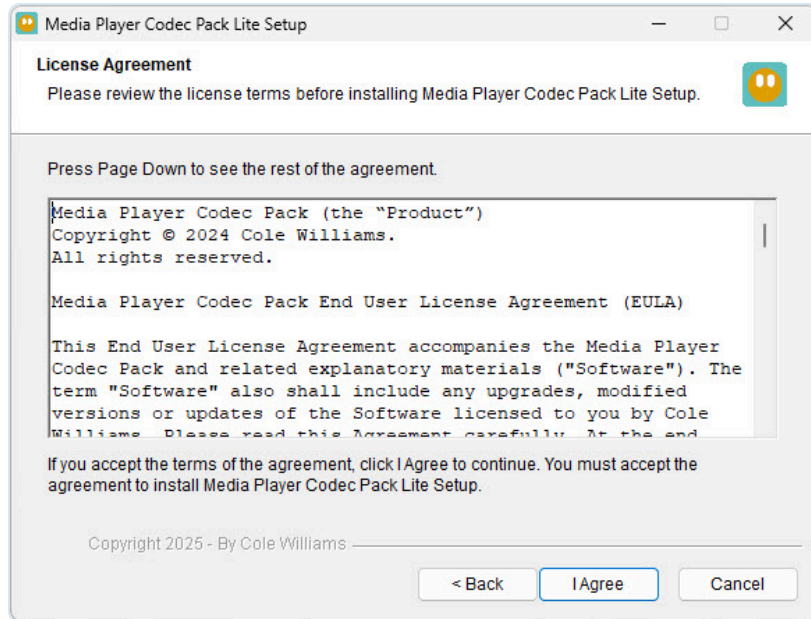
Media Player Codec Pack Lite Setup

License Agreement

Please review the license terms before installing Media Player Codec Pack Lite Setup.

Press Page Down to see the rest of the agreement.

Media Player Codec Pack (the “Product”)
Copyright © 2024 Cole Williams.
All rights reserved.

Media Player Codec Pack End User License Agreement (EULA)

This End User License Agreement accompanies the Media Player Codec Pack and related explanatory materials ("Software"). The term "Software" also shall include any upgrades, modified versions or updates of the Software licensed to you by Cole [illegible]

If you accept the terms of the agreement, click I Agree to continue. You must accept the agreement to install Media Player Codec Pack Lite Setup.

Copyright 2025 - By Cole Williams

< Back

I Agree

Cancel